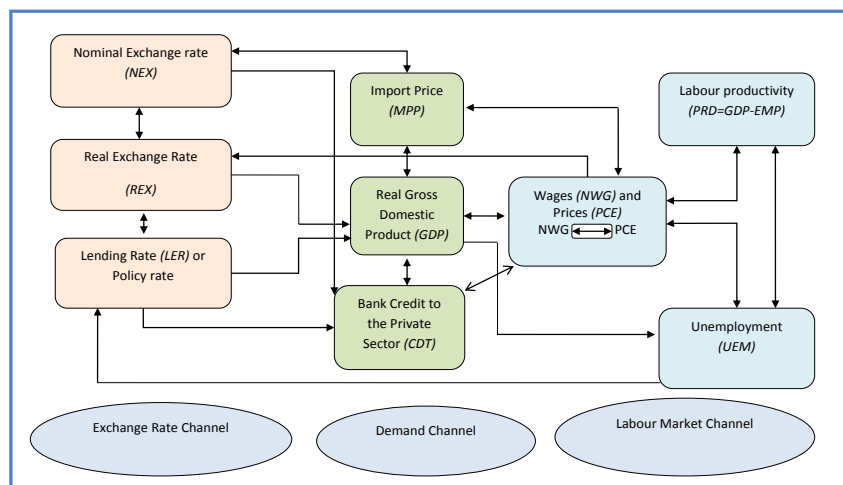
Nominal Exchange rate
(NEX)

Import Price
(MPP)

Labour productivity
(PRD=GDP-EMP)

Real Exchange Rate
(REX)

Real Gross Domestic Product (GDP)

Wages (NWG) and Prices (PCE)
NWG PCE

Lending Rate (LER) or Policy rate

Bank Credit to the Private Sector (CDT)

Unemployment
(UEM)

Exchange Rate Channel

Demand Channel

Labour Market Channel